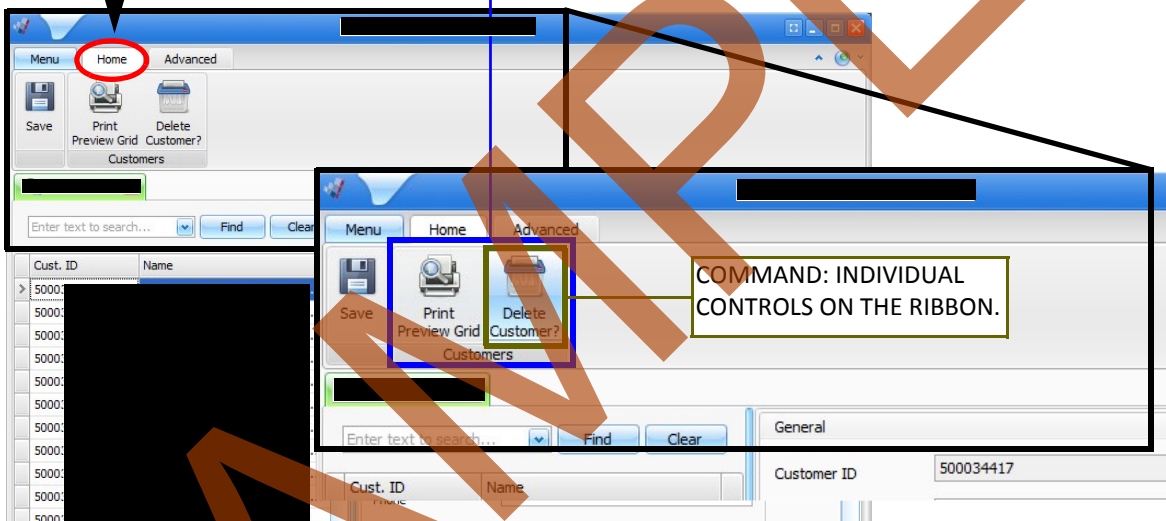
Menu Home Advanced

Save

Print Preview Grid

Delete Customer?

Customers

Enter text to search...

Find

Clear

Cust. ID

Name

5000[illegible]

5000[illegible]

5000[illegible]

5000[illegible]

5000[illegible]

5000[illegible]

5000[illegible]

5000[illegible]

5000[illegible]

5000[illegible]

5000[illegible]

5000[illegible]

Menu Home Advanced

Save

Print Preview Grid

Delete Customer?

Customers

COMMAND: INDIVIDUAL CONTROLS ON THE RIBBON.

Enter text to search...

Find

Clear

General

Customer ID

500034417

Cust. ID

Name

Phone